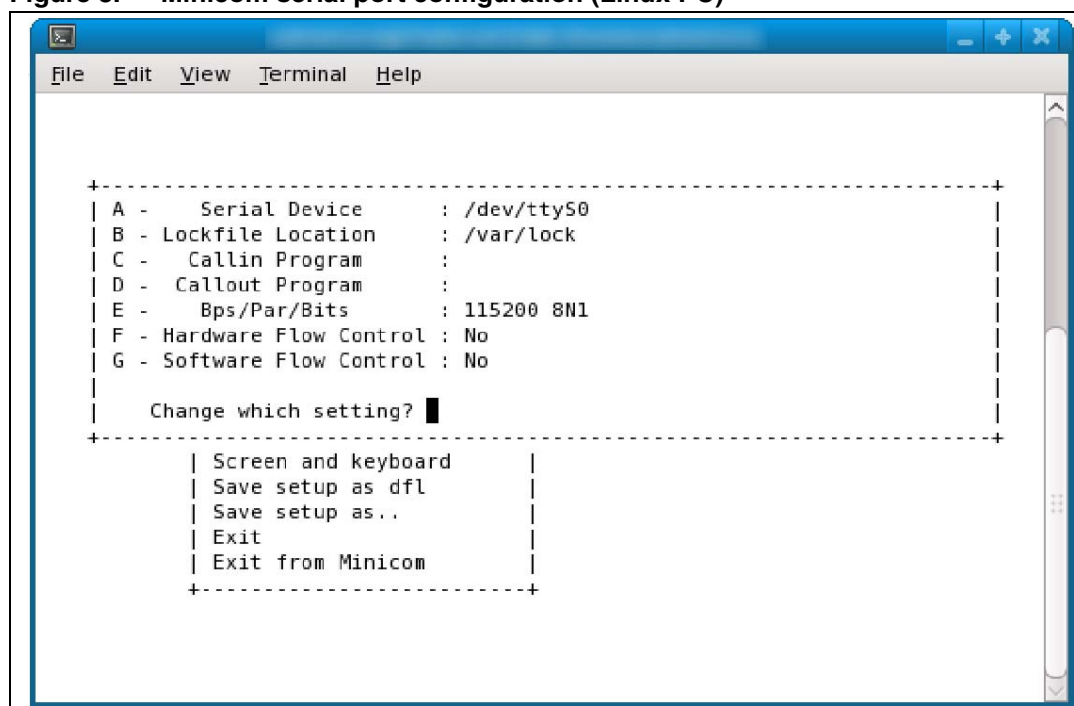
Figure 5. Minicom serial port configuration (Linux PC)

File Edit View Terminal Help

A - Serial Device : /dev/ttyS0
B - Lockfile Location : /var/lock
C - Callin Program :
D - Callout Program :
E - Bps/Par/Bits : 115200 8N1
F - Hardware Flow Control : No
G - Software Flow Control : No

Change which setting?

Screen and keyboard
Save setup as dfl
Save setup as..
Exit
Exit from Minicom